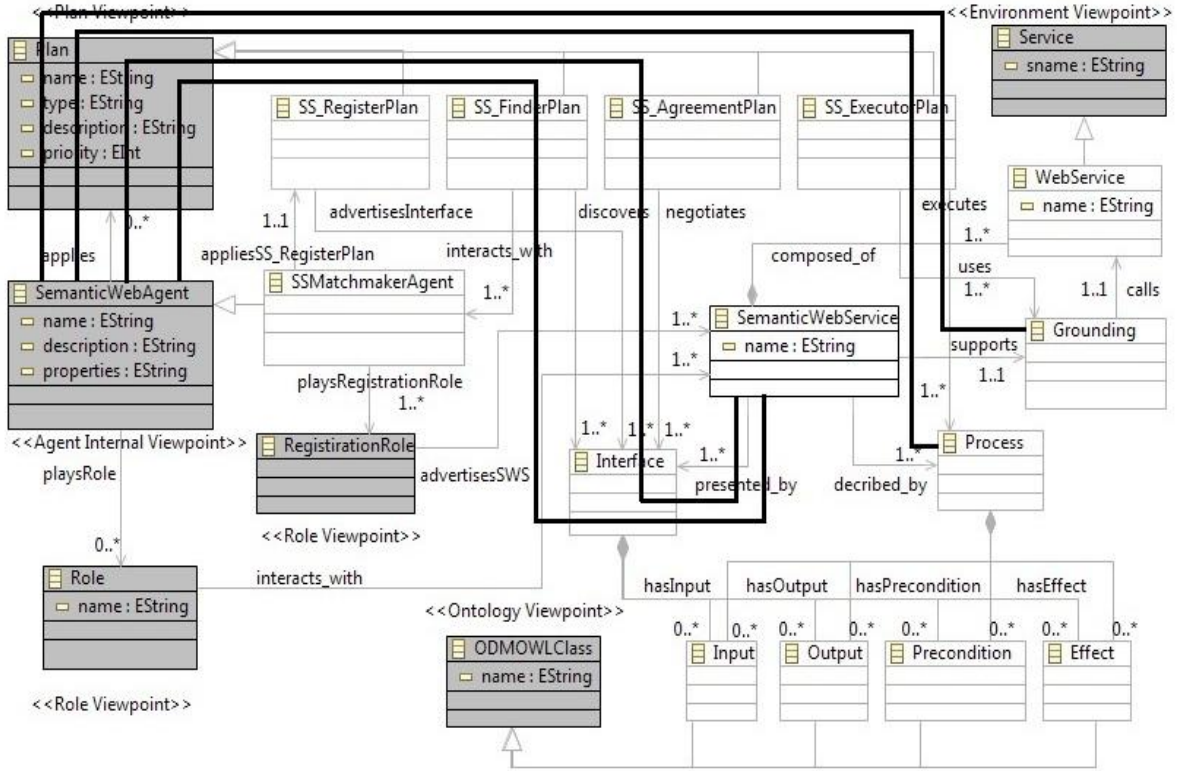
<<Plan Viewpoint>>
<<Environment Viewpoint>>

Plan
name : EString
type : EString
description : EString
priority : EInt

SS_RegisterPlan
SS_FinderPlan
SS_AgreementPlan
SS_ExecutorPlan

Service
sname : EString

WebService
name : EString

advertisesInterface
discovers
negotiates
executes
1..*
0..*
1..1
applies
appliesSS_RegisterPlan
interacts_with
composed_of
uses
1..*
1..1
calls

SemanticWebAgent
name : EString
description : EString
properties : EString

SSMatchmakerAgent
1..*
1..*
SemanticWebService
name : EString
Grounding
1..*
supports
1..1
playsRegistrationRole
1..*
1..*
<<Agent Internal Viewpoint>>
RegistirationRole
1..*
1..*
1..*
1..*
Interface
1..*
Process
playsRole
advertisesSWS
presented_by
decribed_by
<<Role Viewpoint>>
0..*
Role
name : EString
interacts_with
hasInput
hasOutput
hasPrecondition
hasEffect
<<Ontology Viewpoint>>
0..*
0..*
0..*
0..*
0..*
0..*
0..*
0..*
ODMOWLClass
name : EString
Input
Output
Precondition
Effect
<<Role Viewpoint>>